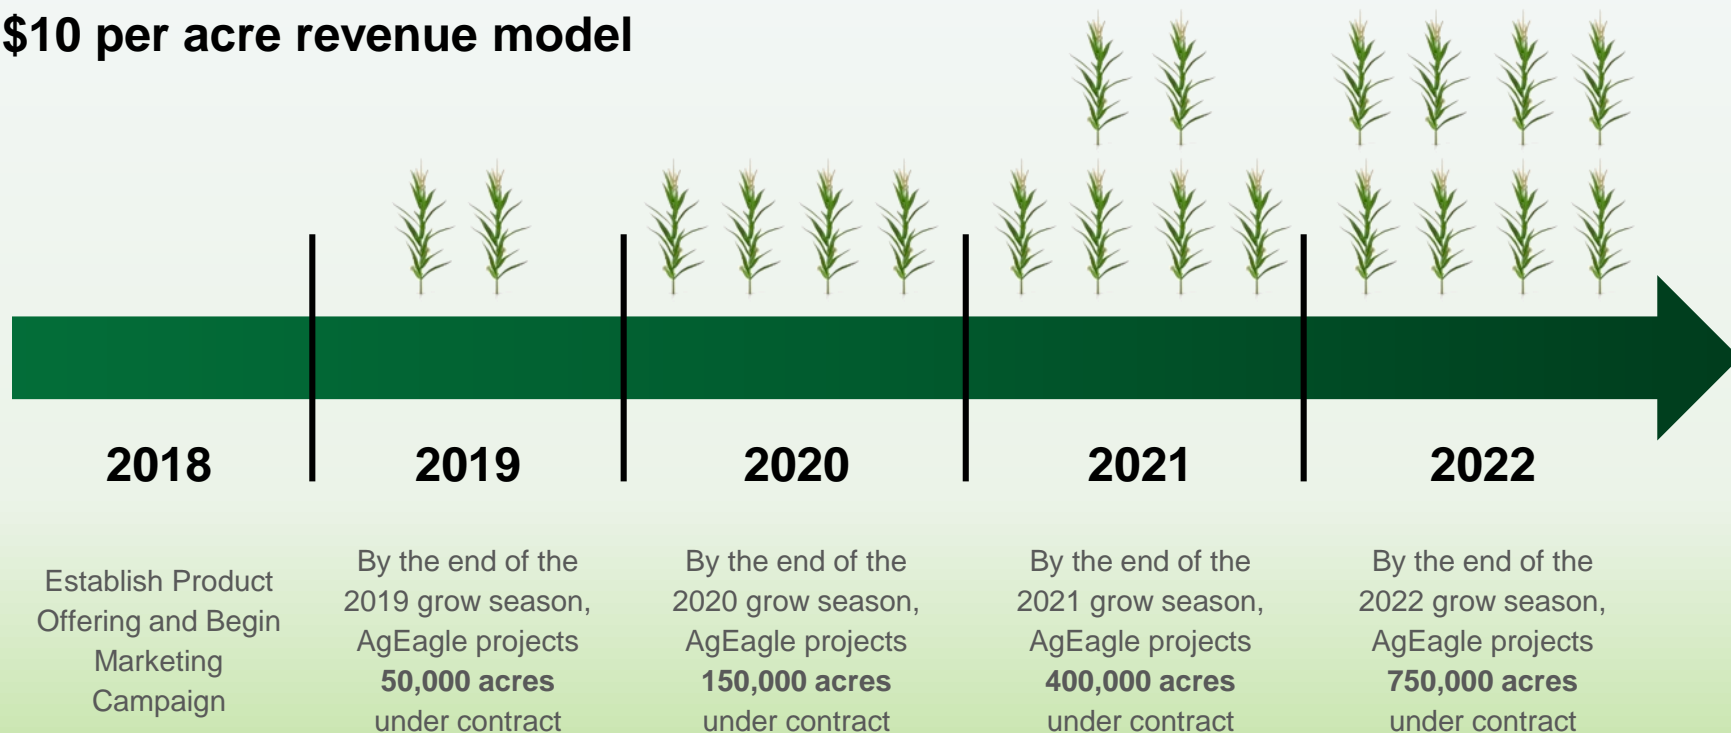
$10 per acre revenue model

2018

Establish Product Offering and Begin Marketing Campaign

2019

By the end of the 2019 grow season, AgEagle projects **50,000 acres** under contract

2020

By the end of the 2020 grow season, AgEagle projects **150,000 acres** under contract

2021

By the end of the 2021 grow season, AgEagle projects **400,000 acres** under contract

2022

By the end of the 2022 grow season, AgEagle projects **750,000 acres** under contract